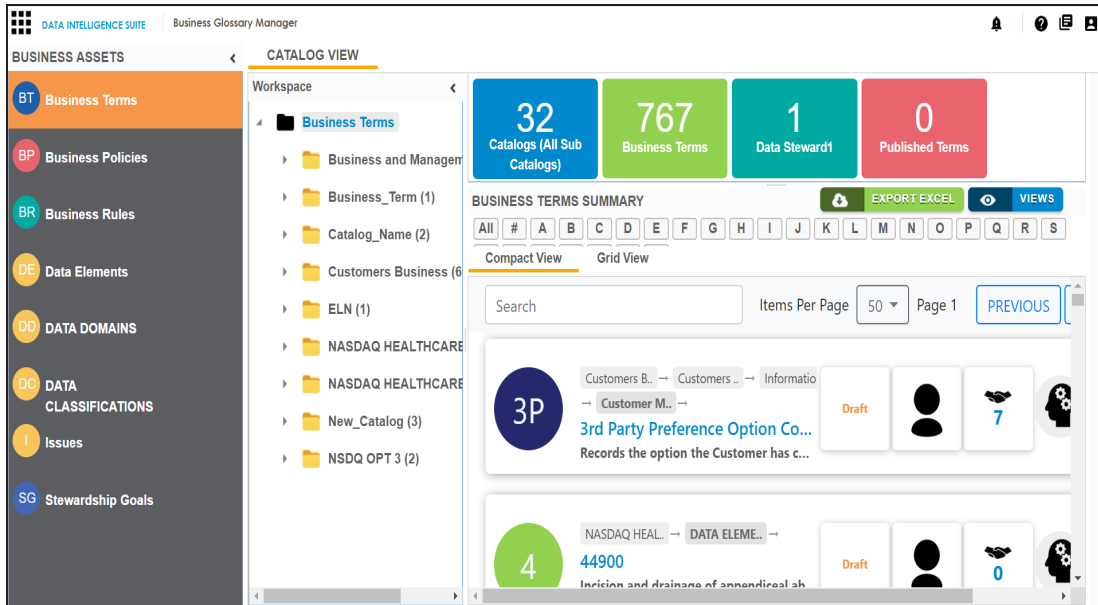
DATA INTELLIGENCE SUITE Business Glossary Manager

BUSINESS ASSETS

CATALOG VIEW

BT Business Terms

BP Business Policies

BR Business Rules

DE Data Elements

DD DATA DOMAINS

DC DATA CLASSIFICATIONS

I Issues

SG Stewardship Goals

Workspace

Business Terms

Business and Managem

Business_Term (1)

Catalog_Name (2)

Customers Business (6

ELN (1)

NASDAQ HEALTHCARE

NASDAQ HEALTHCARE

New_Catalog (3)

NSDQ OPT 3 (2)

32 Catalogs (All Sub Catalogs)

767 Business Terms

1 Data Steward1

0 Published Terms

BUSINESS TERMS SUMMARY

EXPORT EXCEL

VIEWS

All # A B C D E F G H I J K L M N O P Q R S

Compact View Grid View

Search

Items Per Page 50 Page 1 PREVIOUS

3P

Customers B.. → Customers .. → Informatio → Customer M.. →

3rd Party Preference Option Co...

Records the option the Customer has c...

Draft

7

4

NASDAQ HEAL.. → DATA ELEME.. →

44900

Incision and drainage of appendiceal ab

Draft

0